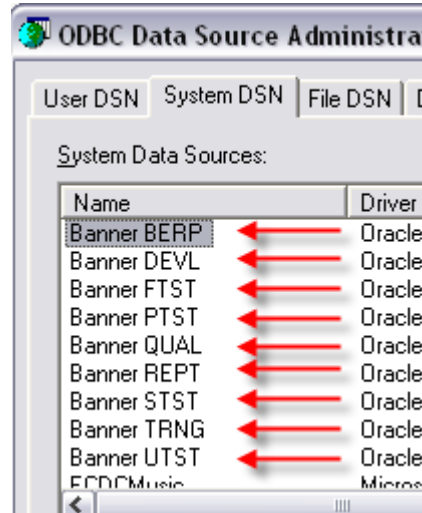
ODBC Data Source Administra

User DSN | System DSN | File DSN | D

System Data Sources:

| Name | Driver |
|---|---|
| Banner BERP | Oracle |
| Banner DEVL | Oracle |
| Banner FTST | Oracle |
| Banner PTST | Oracle |
| Banner QUAL | Oracle |
| Banner REPT | Oracle |
| Banner STST | Oracle |
| Banner TRNG | Oracle |
| Banner UTST | Oracle |
| ECDCMusic | Micros |